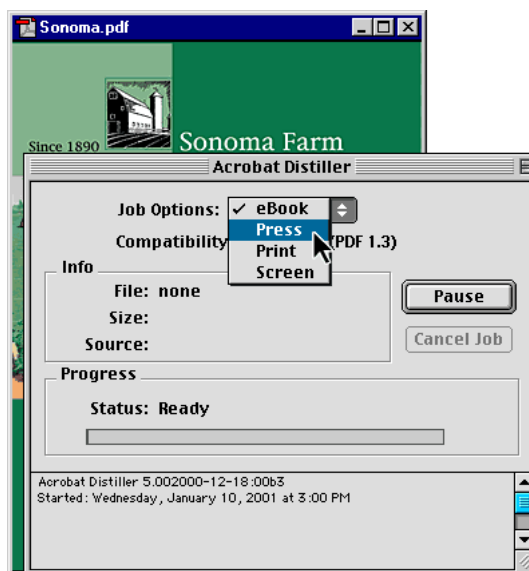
Sonoma.pdf

Since 1890

Sonoma Farm

Acrobat Distiller

Job Options: ✓ eBook

Press

Print

Screen

Compatibility (PDF 1.3)

Info

File: none

Size:

Source:

Pause

Cancel Job

Progress

Status: Ready

Acrobat Distiller 5.002000-12-18:00b3
Started: Wednesday, January 10, 2001 at 3:00 PM